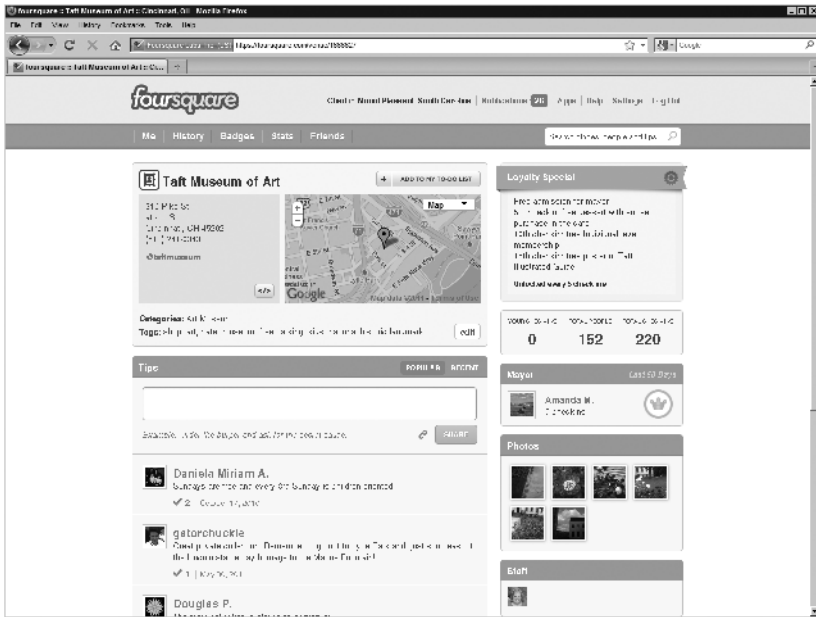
foursquare :: Taft Museum of Art - Cincinnati, OH - Mozilla Firefox
File Edit View History Bookmarks Tools Help
https://foursquare.com/venue/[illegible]
foursquare :: Taft Museum of Art - Ci...

foursquare
Check-in: Mount Pleasant, South Carolina | Notifications 26 | Apps | Help | Settings | Log Out
Me | History | Badges | Stats | Friends

Taft Museum of Art
+ ADD TO MY TO-DO LIST
316 Pike St
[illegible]
Cincinnati, OH 45202
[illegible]
@taftmuseum
Map
Google
Categories: Art Museum
Tags: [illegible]
edit

Loyalty Special
Free admission for mayor.
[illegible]
Unlocked every 5 check-ins

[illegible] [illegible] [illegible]
0 152 220

Mayor
Amanda M.
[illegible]

Photos

Staff

Tips
POPULAR RECENT
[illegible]
SUBMIT

Daniela Miriam A.
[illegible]
2 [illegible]

gatorchuckle
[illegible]
1 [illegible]

Douglas P.
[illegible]